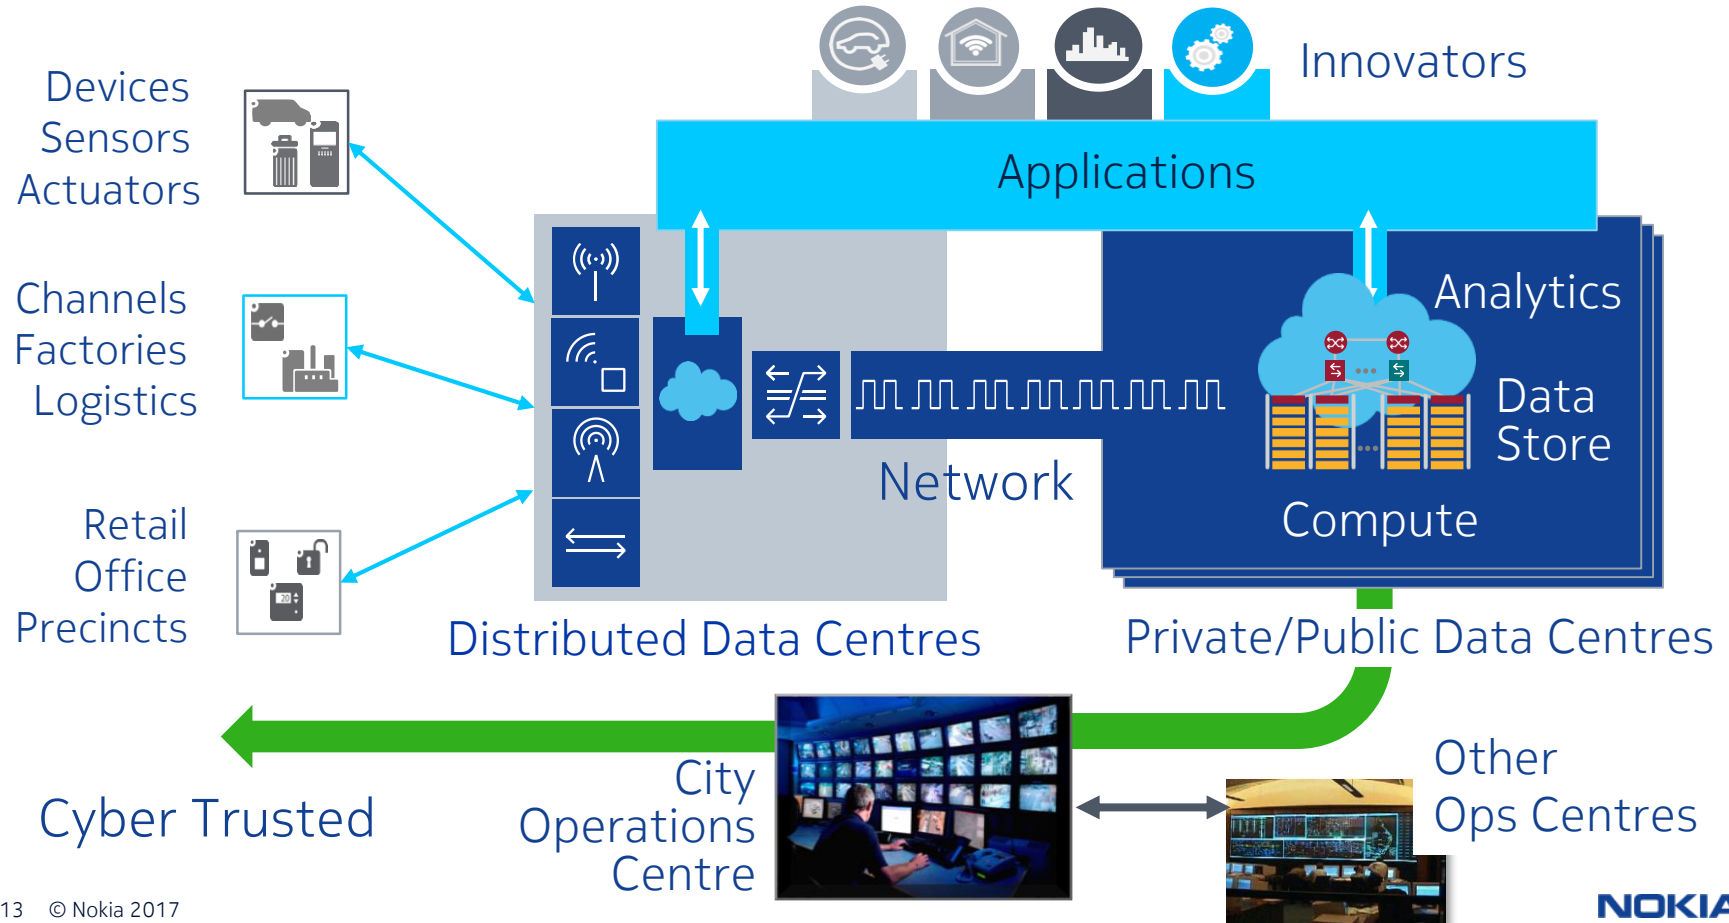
Innovators

Applications

Devices
Sensors
Actuators

Channels
Factories
Logistics

Retail
Office
Precincts

Network

Analytics

Data
Store

Compute

Distributed Data Centres

Private/Public Data Centres

Cyber Trusted

City
Operations
Centre

Other
Ops Centres

13 © Nokia 2017

NOKIA